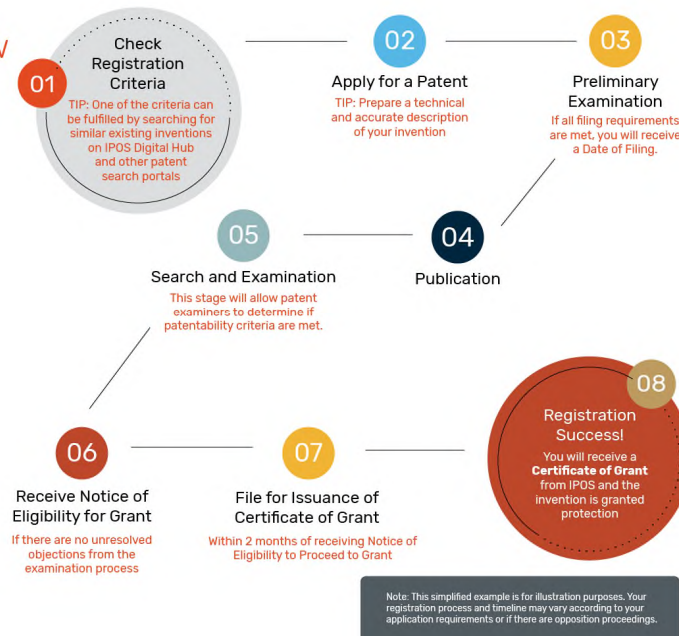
V

01

Check Registration Criteria

TIP: One of the criteria can be fulfilled by searching for similar existing inventions on IPOS Digital Hub and other patent search portals

02

Apply for a Patent

TIP: Prepare a technical and accurate description of your invention

03

Preliminary Examination

If all filing requirements are met, you will receive a Date of Filing.

05

Search and Examination

This stage will allow patent examiners to determine if patentability criteria are met.

04

Publication

08

Registration Success!

You will receive a **Certificate of Grant** from IPOS and the invention is granted protection

06

Receive Notice of Eligibility for Grant

If there are no unresolved objections from the examination process

07

File for Issuance of Certificate of Grant

Within 2 months of receiving Notice of Eligibility to Proceed to Grant

Note: This simplified example is for illustration purposes. Your registration process and timeline may vary according to your application requirements or if there are opposition proceedings.